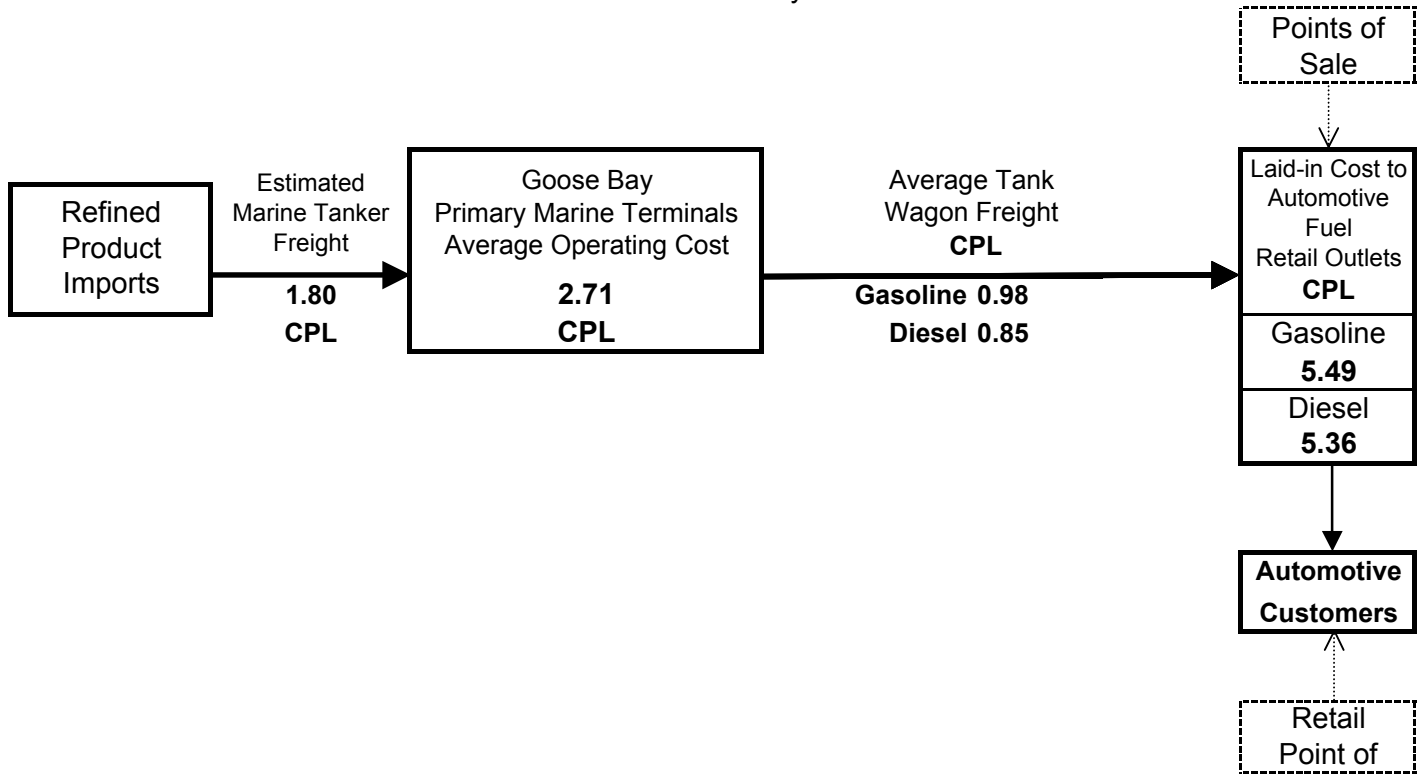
Points of Sale

Refined Product Imports

Estimated Marine Tanker Freight

1.80 CPL

Goose Bay Primary Marine Terminals Average Operating Cost

2.71 CPL

Average Tank Wagon Freight CPL

Gasoline 0.98

Diesel 0.85

Laid-in Cost to Automotive Fuel Retail Outlets CPL

Gasoline 5.49

Diesel 5.36

Automotive Customers

Retail Point of